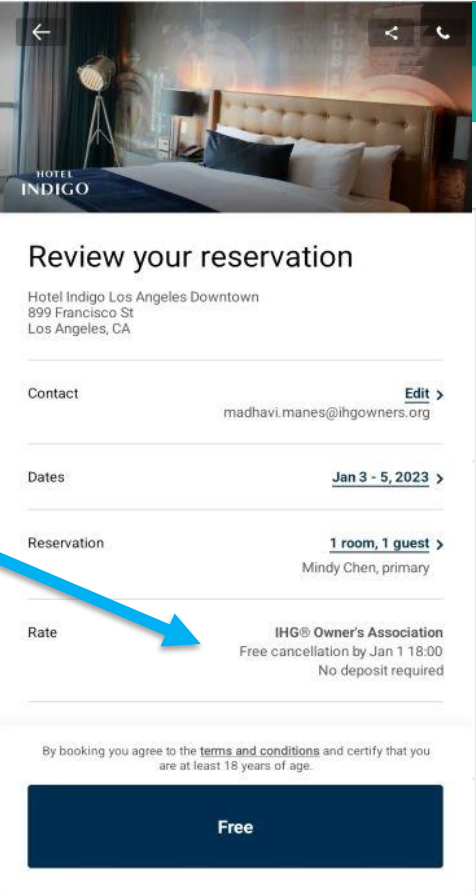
HOTEL
INDIGO

Review your reservation

Hotel Indigo Los Angeles Downtown
899 Francisco St
Los Angeles, CA

Contact

Edit

madhavi.manes@ihgowners.org

Dates

Jan 3 - 5, 2023

Reservation

1 room, 1 guest

Mindy Chen, primary

Rate

IHG® Owner's Association
Free cancellation by Jan 1 18:00
No deposit required

By booking you agree to the terms and conditions and certify that you are at least 18 years of age.

Free